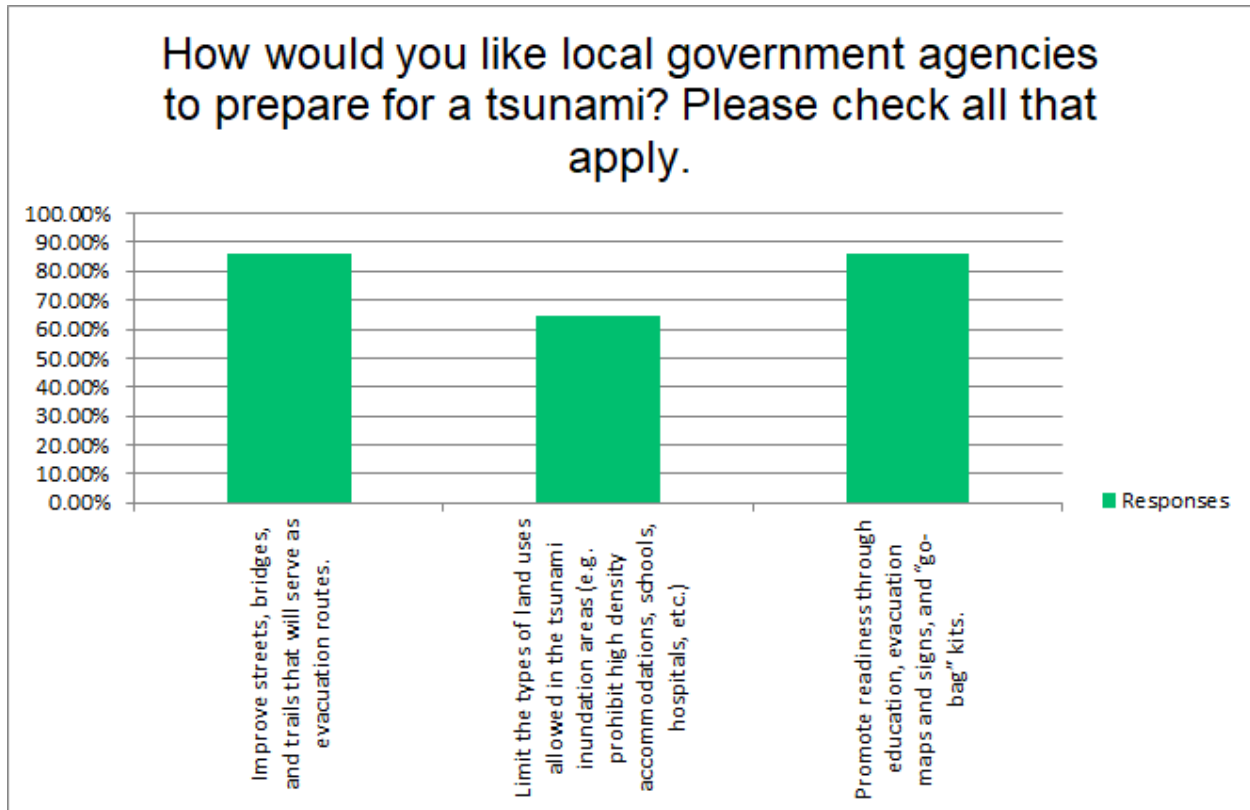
How would you like local government agencies to prepare for a tsunami? Please check all that apply.

100.00%
90.00%
80.00%
70.00%
60.00%
50.00%
40.00%
30.00%
20.00%
10.00%
0.00%

Improve streets, bridges, and trails that will serve as evacuation routes.

Limit the types of land uses allowed in the tsunami inundation areas (e.g. prohibit high density accommodations, schools, hospitals, etc.)

Promote readiness through education, evacuation maps and signs, and "go-bag" kits.

Responses